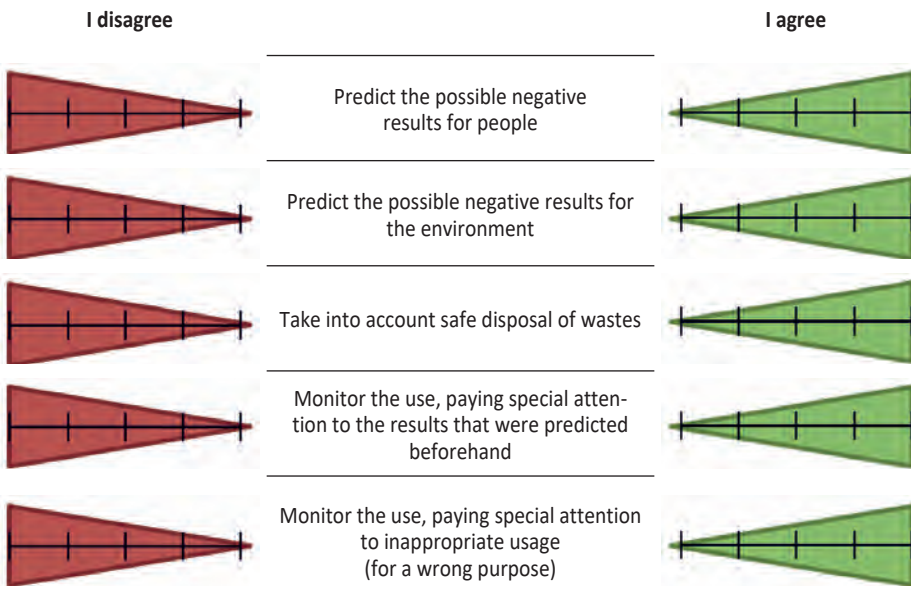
I disagree

I agree

Predict the possible negative results for people

Predict the possible negative results for the environment

Take into account safe disposal of wastes

Monitor the use, paying special attention to the results that were predicted beforehand

Monitor the use, paying special attention to inappropriate usage (for a wrong purpose)